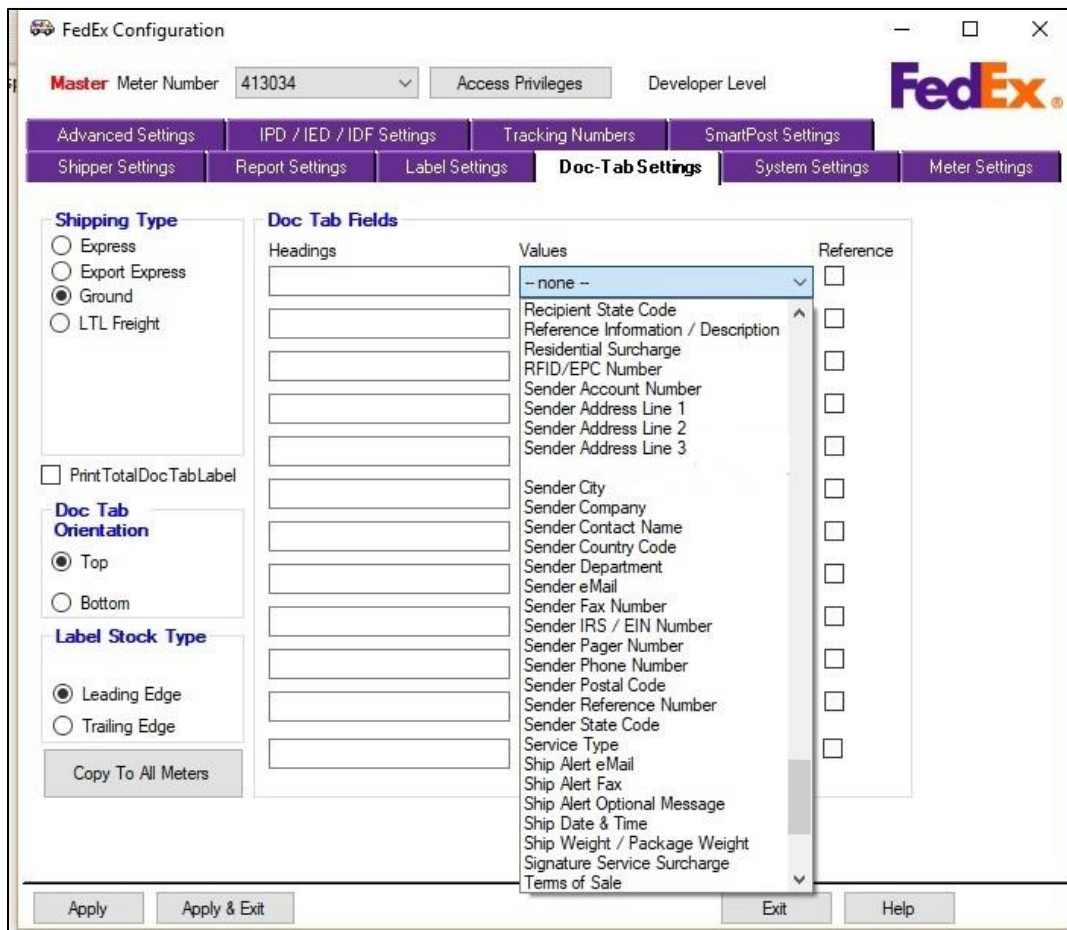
FedEx Configuration

Master Meter Number 413034 Access Privileges Developer Level

FedEx.

Advanced Settings | IPD / IED / IDF Settings | Tracking Numbers | SmartPost Settings
Shipper Settings | Report Settings | Label Settings | Doc-Tab Settings | System Settings | Meter Settings

Shipping Type
Express
Export Express
Ground
LTL Freight

PrintTotalDocTabLabel

Doc Tab Orientation
Top
Bottom

Label Stock Type
Leading Edge
Trailing Edge

Copy To All Meters

Doc Tab Fields
Headings
Values
Reference

-- none --
Recipient State Code
Reference Information / Description
Residential Surcharge
RFID/EPC Number
Sender Account Number
Sender Address Line 1
Sender Address Line 2
Sender Address Line 3
Sender City
Sender Company
Sender Contact Name
Sender Country Code
Sender Department
Sender eMail
Sender Fax Number
Sender IRS / EIN Number
Sender Pager Number
Sender Phone Number
Sender Postal Code
Sender Reference Number
Sender State Code
Service Type
Ship Alert eMail
Ship Alert Fax
Ship Alert Optional Message
Ship Date & Time
Ship Weight / Package Weight
Signature Service Surcharge
Terms of Sale

Apply | Apply & Exit | Exit | Help